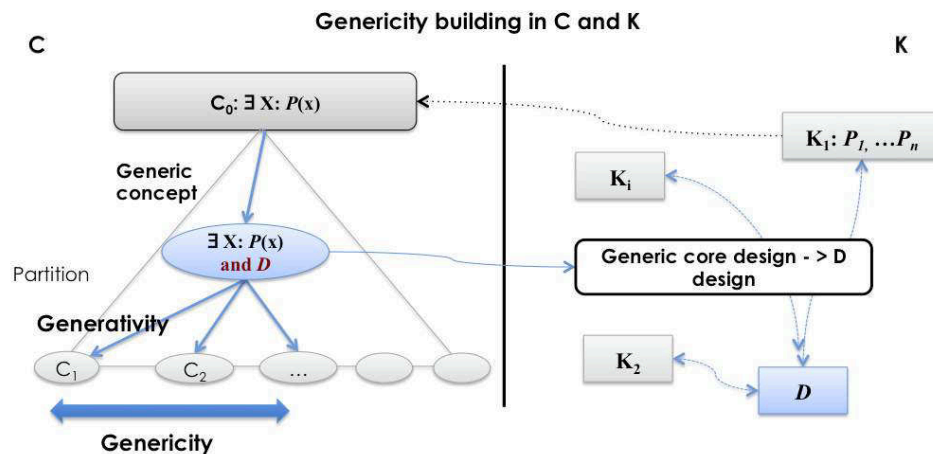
Genericity building in C and K

C

K

$C_0$: $\exists$ X: $P(x)$

$K_1$: $P_1, \ldots P_n$

Generic concept

$K_i$

$\exists$ X: $P(x)$ and $D$

Partition

Generic core design - > D design

Generativity

$C_1$

$C_2$

…

$K_2$

$D$

Genericity